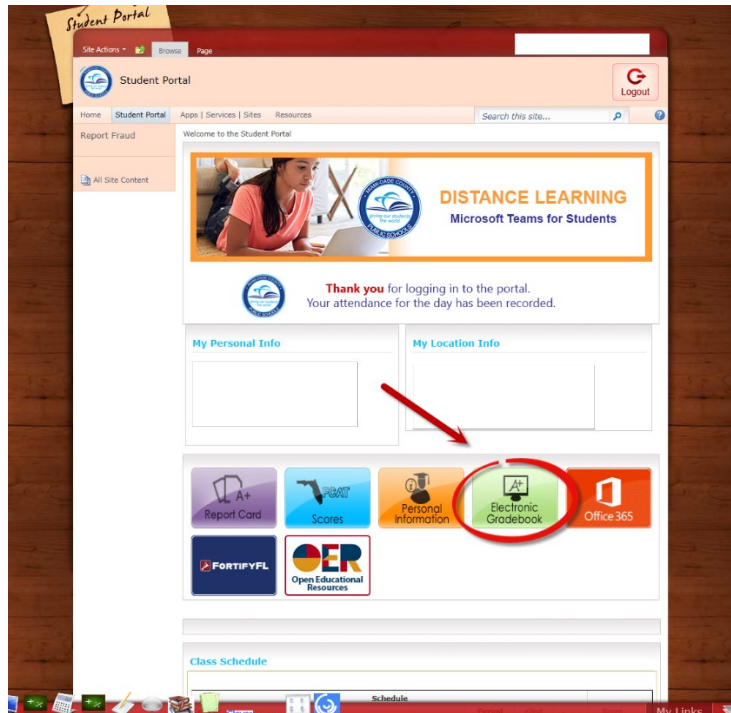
Student Portal

Site Actions Browse Page

Student Portal

Logout

Home Student Portal Apps | Services | Sites Resources

Search this site...

Report Fraud

All Site Content

Welcome to the Student Portal

DISTANCE LEARNING
Microsoft Teams for Students

Thank you for logging in to the portal.
Your attendance for the day has been recorded.

My Personal Info

My Location Info

A+
Report Card

FCAT
Scores

Personal Information

A+
Electronic Gradebook

Office 365

FORTIFYFL

OER
Open Educational Resources

Class Schedule

Schedule

My Links